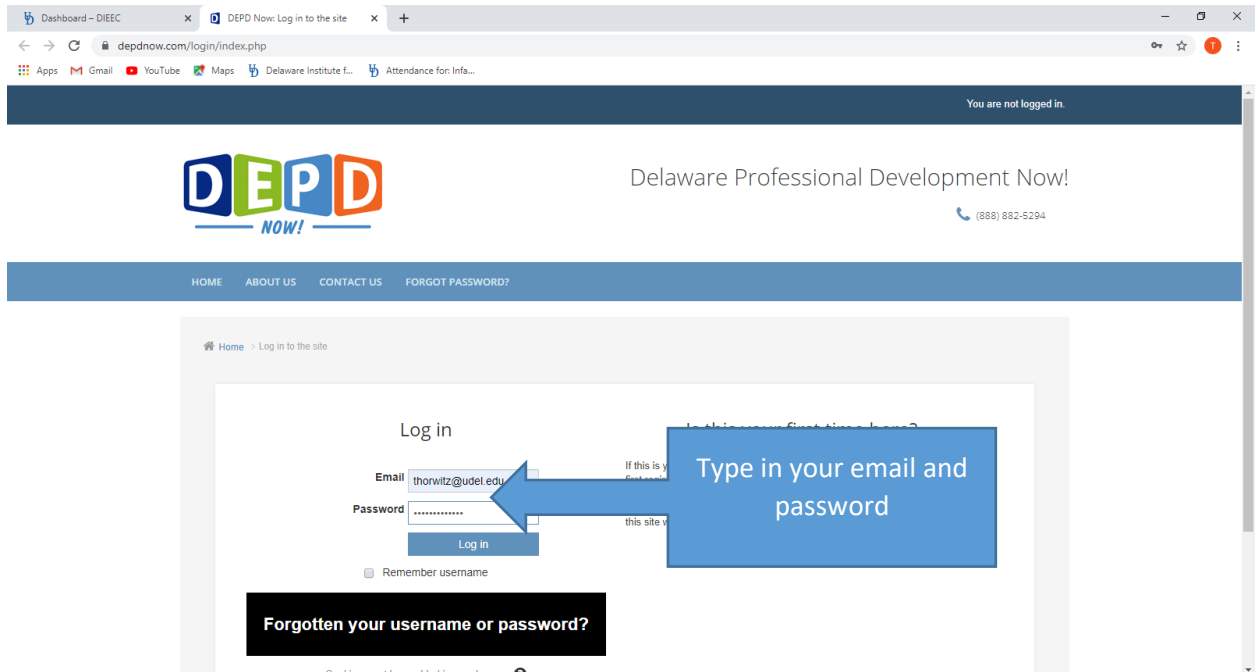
Dashboard – DIEEC
DEPD Now: Log in to the site
depdnow.com/login/index.php
Apps Gmail YouTube Maps Delaware Institute f... Attendance for: Infa...

You are not logged in.

DEPD NOW!

Delaware Professional Development Now!

(888) 882-5294

HOME ABOUT US CONTACT US FORGOT PASSWORD?

Home > Log in to the site

Log in

Email thorwitz@udel.edu
Password ••••••••••••••
Log in
Remember username

Forgotten your username or password?

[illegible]

If this is y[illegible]
this site w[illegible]

Type in your email and password